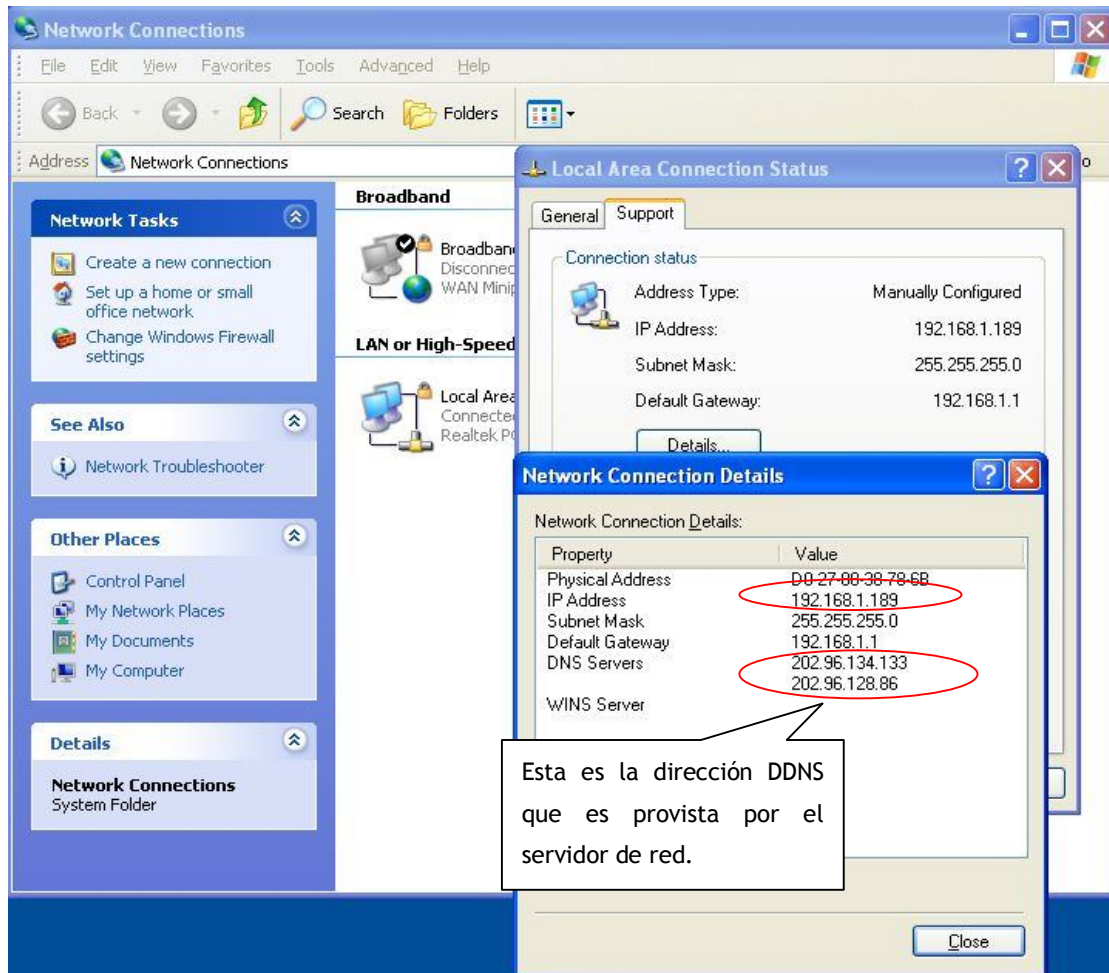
Network Connections

File Edit View Favorites Tools Advanced Help

Back Search Folders

Address Network Connections

Network Tasks

Create a new connection
Set up a home or small office network
Change Windows Firewall settings

See Also

Network Troubleshooter

Other Places

Control Panel
My Network Places
My Documents
My Computer

Details

Network Connections
System Folder

Broadband

Broadban
Disconnec
WAN Minip

LAN or High-Speed

Local Area
Connecte
Realtek P

Local Area Connection Status

General Support

Connection status

Address Type: Manually Configured
IP Address: 192.168.1.189
Subnet Mask: 255.255.255.0
Default Gateway: 192.168.1.1

Details...

Network Connection Details

Network Connection Details:

| Property | Value |
|---|---|
| Physical Address | D0-27-88-38-78-6B |
| IP Address | 192.168.1.189 |
| Subnet Mask | 255.255.255.0 |
| Default Gateway | 192.168.1.1 |
| DNS Servers | 202.96.134.133 |
| | 202.96.128.86 |
| WINS Server | |

Esta es la dirección DDNS que es provista por el servidor de red.

Close